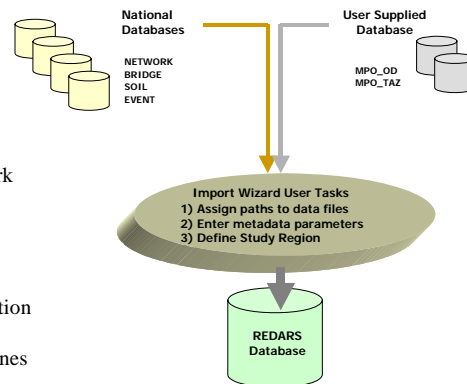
National Databases

NETWORK
BRIDGE
SOIL
EVENT

User Supplied Database

MPO_OD
MPO_TAZ

rk

Import Wizard User Tasks
1) Assign paths to data files
2) Enter metadata parameters
3) Define Study Region

tion

nes

REDARS Database